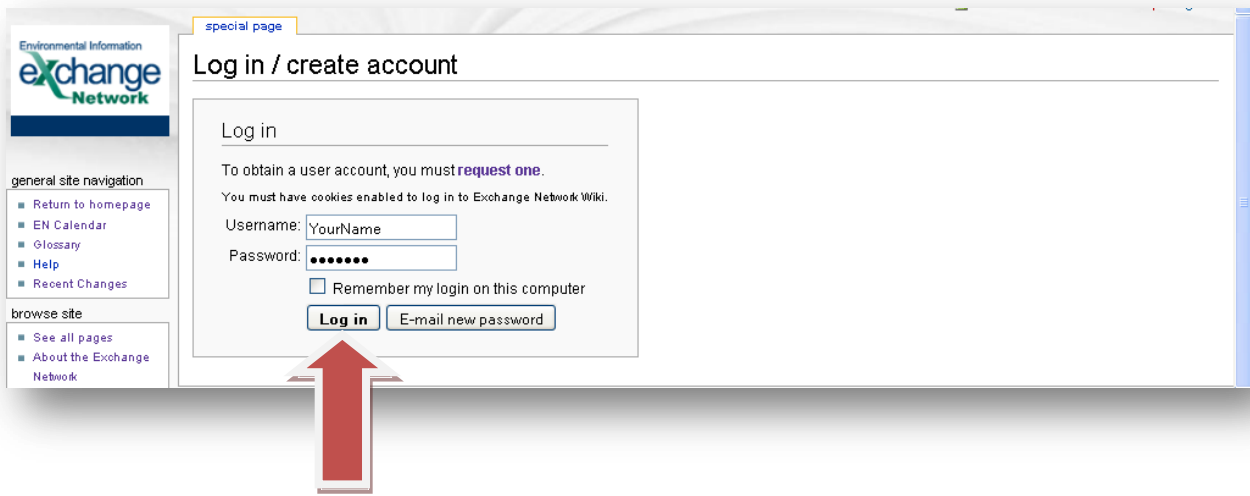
Environmental Information
eXchange
Network

special page

Log in / create account

Log in

To obtain a user account, you must request one.

You must have cookies enabled to log in to Exchange Network Wiki.

Username: YourName

Password: •••••••

Remember my login on this computer

Log in

E-mail new password

general site navigation

- Return to homepage
- EN Calendar
- Glossary
- Help
- Recent Changes

browse site

- See all pages
- About the Exchange Network